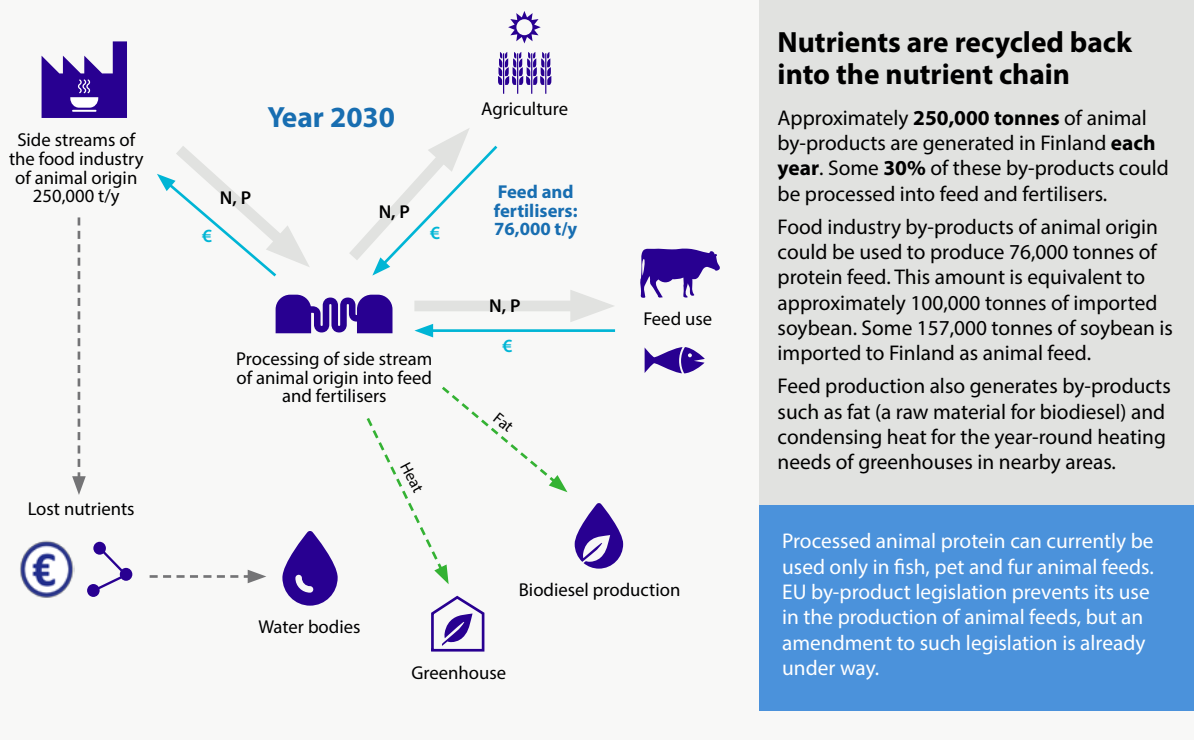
Side streams of the food industry of animal origin 250,000 t/y

Year 2030

Agriculture

N, P

€

N, P

€

Feed and fertilisers: 76,000 t/y

N, P

€

Feed use

Processing of side stream of animal origin into feed and fertilisers

Fat

Heat

Lost nutrients

€

Water bodies

Greenhouse

Biodiesel production

Nutrients are recycled back into the nutrient chain

Approximately **250,000 tonnes** of animal by-products are generated in Finland **each year**. Some **30%** of these by-products could be processed into feed and fertilisers.

Food industry by-products of animal origin could be used to produce 76,000 tonnes of protein feed. This amount is equivalent to approximately 100,000 tonnes of imported soybean. Some 157,000 tonnes of soybean is imported to Finland as animal feed.

Feed production also generates by-products such as fat (a raw material for biodiesel) and condensing heat for the year-round heating needs of greenhouses in nearby areas.

Processed animal protein can currently be used only in fish, pet and fur animal feeds. EU by-product legislation prevents its use in the production of animal feeds, but an amendment to such legislation is already under way.